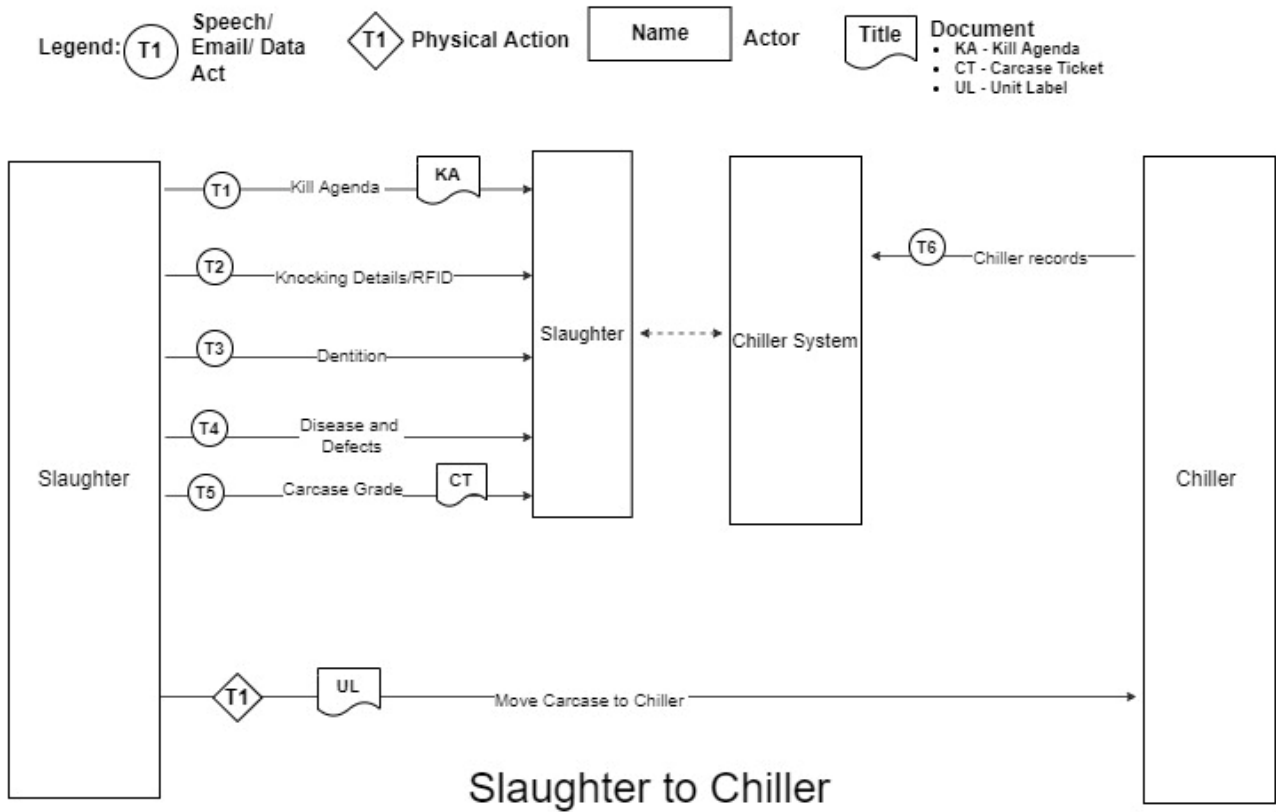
Legend: T1 Speech/ Email/ Data Act

T1 Physical Action

Name Actor

Title Document
• KA - Kill Agenda
• CT - Carcase Ticket
• UL - Unit Label

Slaughter

T1 Kill Agenda KA

T2 Knocking Details/RFID

T3 Dentition

T4 Disease and Defects

T5 Carcase Grade CT

Slaughter

Chiller System

T6 Chiller records

Chiller

T1 UL Move Carcase to Chiller

Slaughter to Chiller